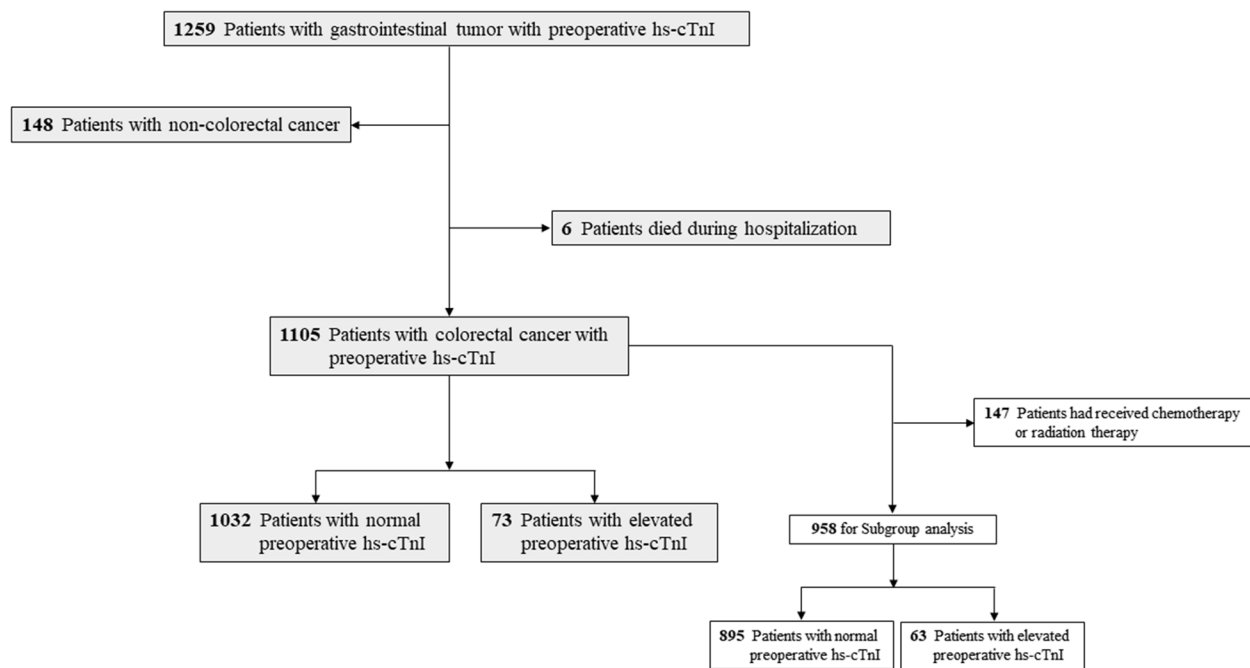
1259 Patients with gastrointestinal tumor with preoperative hs-cTnI

148 Patients with non-colorectal cancer

6 Patients died during hospitalization

1105 Patients with colorectal cancer with preoperative hs-cTnI

147 Patients had received chemotherapy or radiation therapy

1032 Patients with normal preoperative hs-cTnI

73 Patients with elevated preoperative hs-cTnI

958 for Subgroup analysis

895 Patients with normal preoperative hs-cTnI

63 Patients with elevated preoperative hs-cTnI